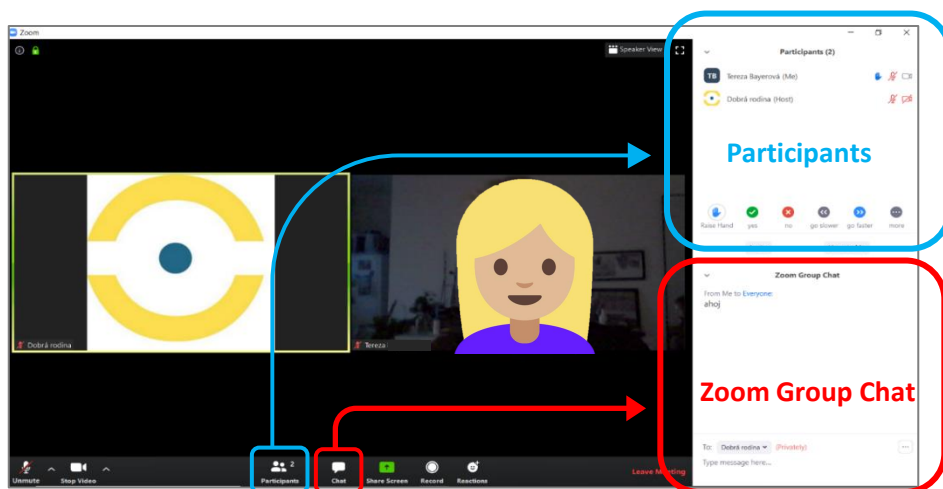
Zoom

Speaker View

Participants (2)

TB Tereza Bayerová (Me)

Dobrá rodina (Host)

Participants

Raise Hand yes no go slower go faster more

Zoom Group Chat

From Me to Everyone:
ahoj

Zoom Group Chat

To: Dobrá rodina (Privately)

Type message here...

Dobrá rodina

Tereza

Unmute Stop Video Participants 2 Chat Share Screen Record Reactions Leave Meeting